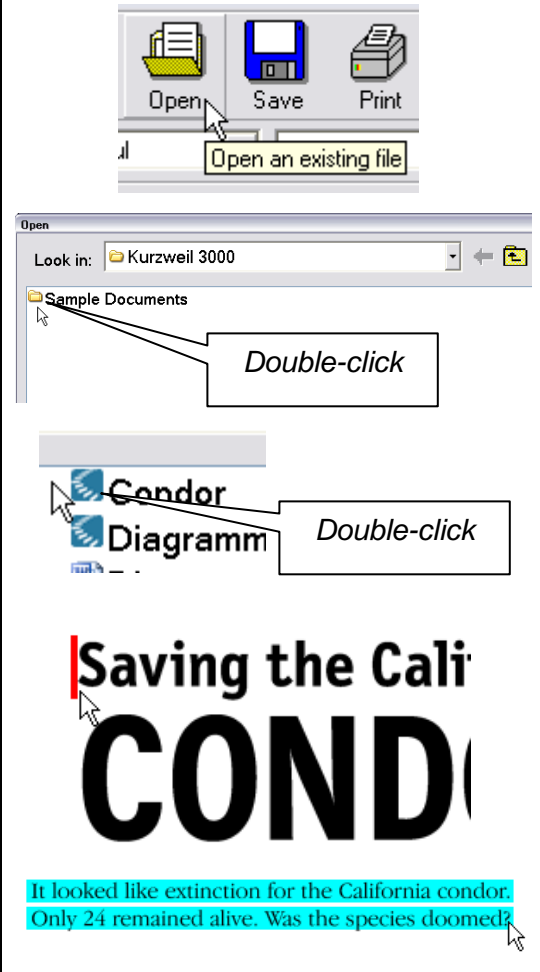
Open Save Print

Open an existing file

Open

Look in: Kurzweil 3000

Sample Documents

Double-click

Condor

Diagramm

Double-click

Saving the Cali

CONDO

It looked like extinction for the California condor. Only 24 remained alive. Was the species doomed?